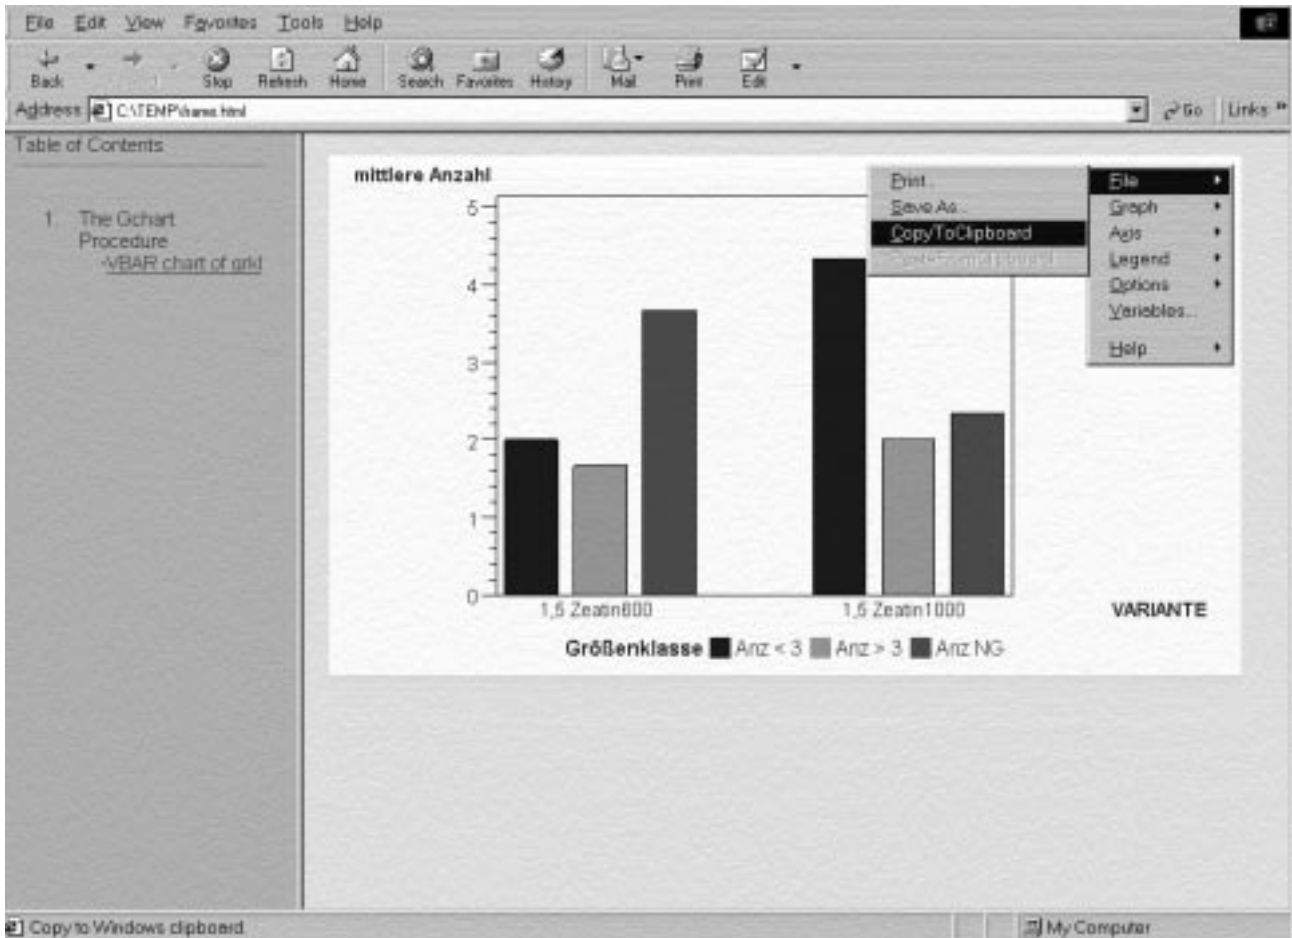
File Edit View Favorites Tools Help

Back Stop Refresh Home Search Favorites History Mail Print Edit

Address C:\TEMP\frame.html Go Links »

Table of Contents

1. The Gchart Procedure -VBAR chart of grkl

mittlere Anzahl

Print...
Save As...
CopyToClipboard
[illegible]

File
Graph
Axis
Legend
Options
Variables...
Help

5
4
3
2
1
0

1,5 Zeatin800
1,5 Zeatin1000
VARIANTE

Größenklasse Anz < 3 Anz > 3 Anz NG

Copy to Windows clipboard
My Computer